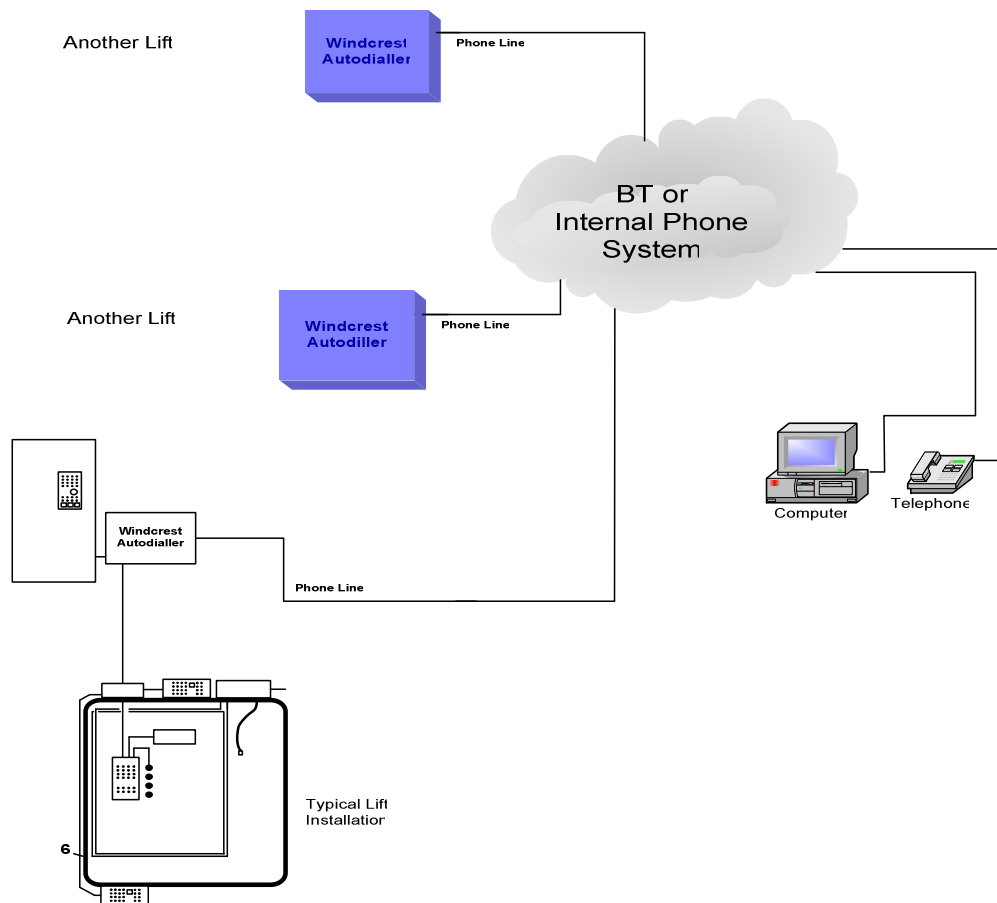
Another Lift

Windcrest Autodialler

Phone Line

BT or Internal Phone System

Another Lift

Windcrest Autodiller

Phone Line

Windcrest Autodialler

Phone Line

Computer

Telephone

Typical Lift Installation

6